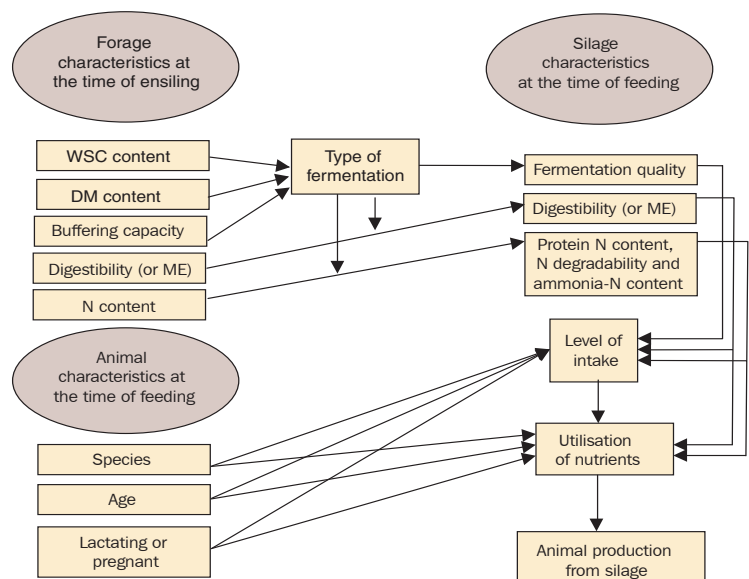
Forage characteristics at the time of ensiling

Silage characteristics at the time of feeding

WSC content

DM content

Buffering capacity

Digestibility (or ME)

N content

Type of fermentation

Fermentation quality

Digestibility (or ME)

Protein N content, N degradability and ammonia-N content

Animal characteristics at the time of feeding

Level of intake

Species

Age

Lactating or pregnant

Utilisation of nutrients

Animal production from silage